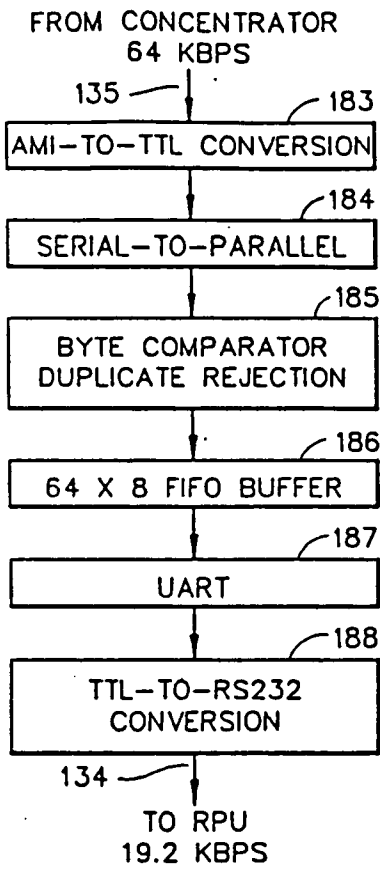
FROM CONCENTRATOR
64 KBPS

135

183

AMI-TO-TTL CONVERSION

184

SERIAL-TO-PARALLEL

185

BYTE COMPARATOR
DUPLICATE REJECTION

186

64 X 8 FIFO BUFFER

187

UART

188

TTL-TO-RS232
CONVERSION

134

TO RPU
19.2 KBPS